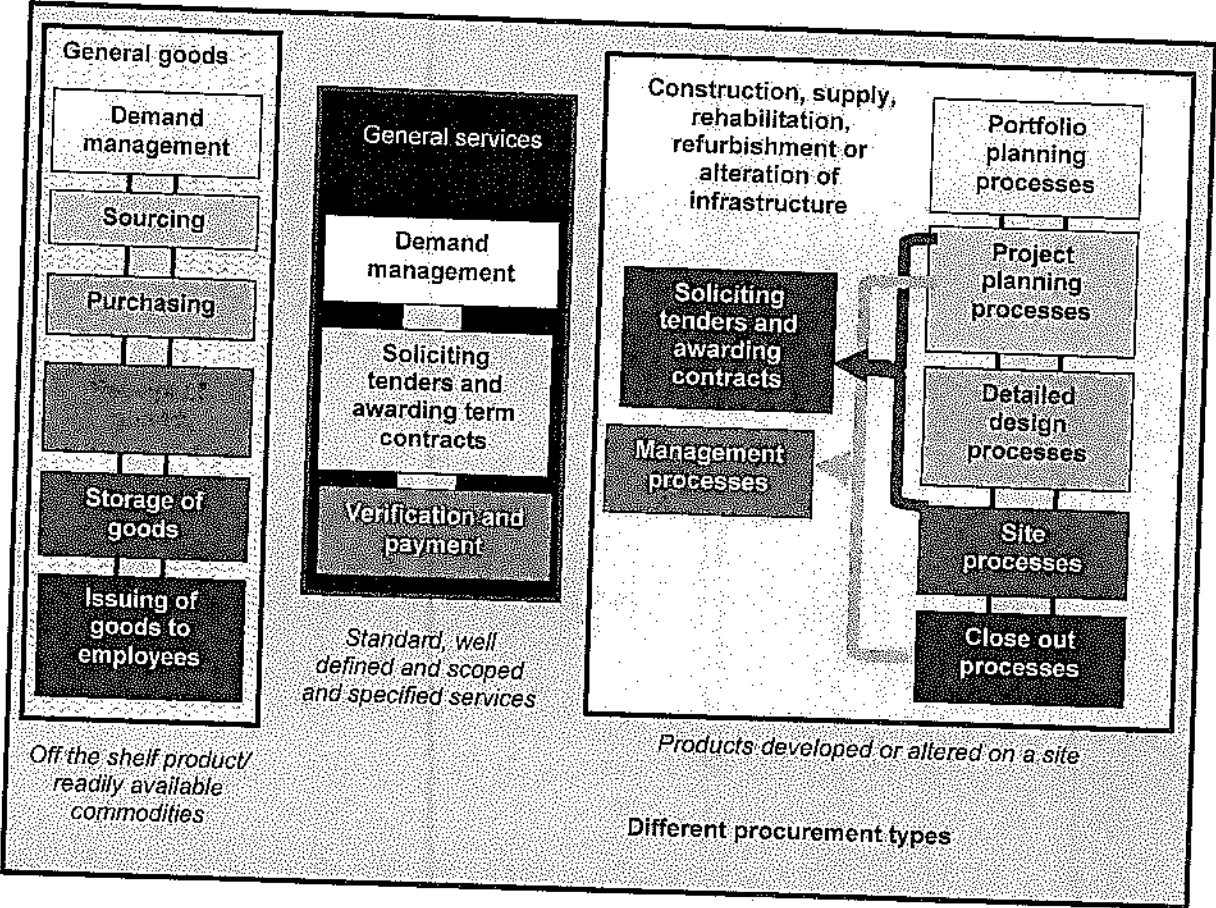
General goods

Demand management

Sourcing

Purchasing

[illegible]

Storage of goods

Issuing of goods to employees

Off the shelf product/ readily available commodities

General services

Demand management

Soliciting tenders and awarding term contracts

Verification and payment

Standard, well defined and scoped and specified services

Construction, supply, rehabilitation, refurbishment or alteration of infrastructure

Portfolio planning processes

Project planning processes

Soliciting tenders and awarding contracts

Detailed design processes

Management processes

Site processes

Close out processes

Products developed or altered on a site

Different procurement types